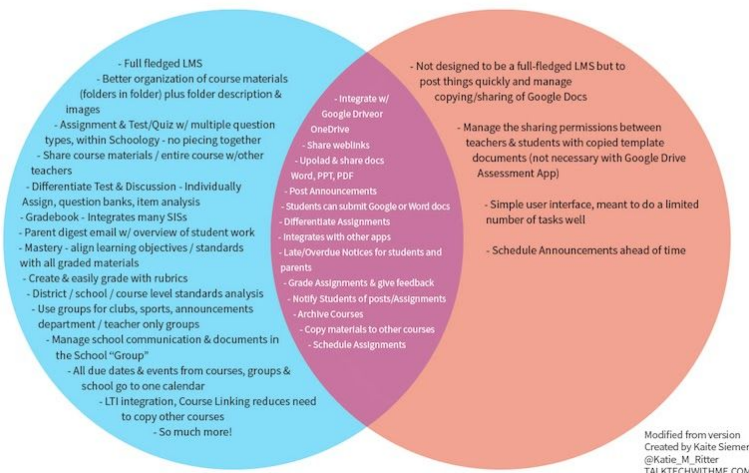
- Full fledged LMS
- Better organization of course materials (folders in folder) plus folder description & images
- Assignment & Test/Quiz w/ multiple question types, within Schoology - no piecing together
- Share course materials / entire course w/other teachers
- Differentiate Test & Discussion - Individually Assign, question banks, item analysis
- Gradebook - Integrates many SISs
- Parent digest email w/ overview of student work
- Mastery - align learning objectives / standards with all graded materials
- Create & easily grade with rubrics
- District / school / course level standards analysis
- Use groups for clubs, sports, announcements department / teacher only groups
- Manage school communication & documents in the School "Group"
- All due dates & events from courses, groups & school go to one calendar
- LTI integration, Course Linking reduces need to copy other courses
- So much more!

- Integrate w/ Google Drivеor OneDrive
- Share weblinks
- Upolad & share docs Word, PPT, PDF
- Post Announcements
- Students can submit Google or Word docs
- Differentiate Assignments
- Integrates with other apps
- Late/Overdue Notices for students and parents
- Grade Assignments & give feedback
- Notify Students of posts/Assignments
- Archive Courses
- Copy materials to other courses
- Schedule Assignments

- Not designed to be a full-fledged LMS but to post things quickly and manage copying/sharing of Google Docs

- Manage the sharing permissions between teachers & students with copied template documents (not necessary with Google Drive Assessment App)

- Simple user interface, meant to do a limited number of tasks well

- Schedule Announcements ahead of time

Modified from version
Created by Kaite Siemer
@Katie_M_Ritter
TALKTECHWITHME.CON